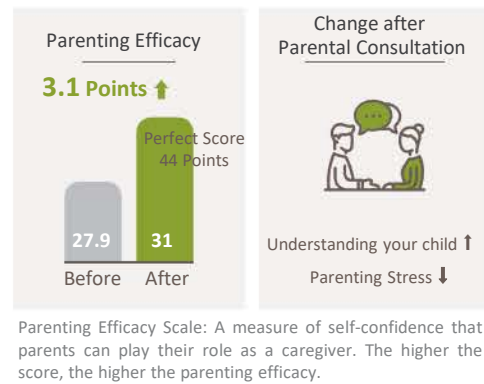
Parenting Efficacy

3.1 Points ↑

Perfect Score 44 Points

27.9

31

Before After

Change after Parental Consultation

...

Understanding your child ↑

Parenting Stress ↓

Parenting Efficacy Scale: A measure of self-confidence that parents can play their role as a caregiver. The higher the score, the higher the parenting efficacy.